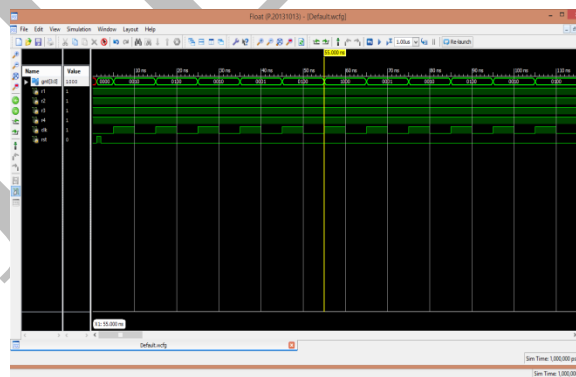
Float (P.20131013) - [Default.wcfg]

File Edit View Simulation Window Layout Help

1.00us

Re-launch

55.000 ns

Name

Value

gsr[3:0]

1000

r1

1

r2

1

r3

1

r4

1

clk

1

rst

0

10 ns

20 ns

30 ns

40 ns

50 ns

60 ns

70 ns

80 ns

90 ns

100 ns

110 ns

0000

0010

0100

1000

0001

0100

1000

0001

0100

1000

0001

X1: 55.000 ns

Default.wcfg

Sim Time: 1,000,000 ps

Sim Time: 1,000,00